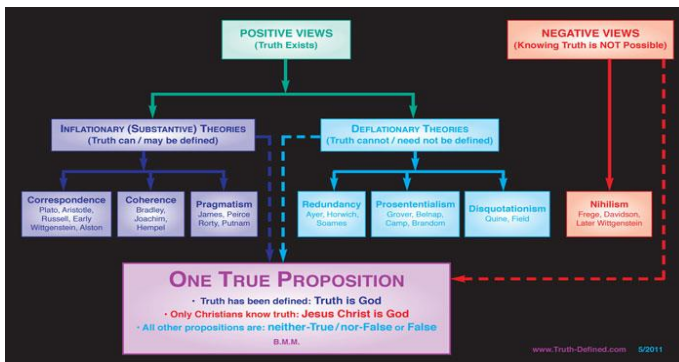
POSITIVE VIEWS
(Truth Exists)

NEGATIVE VIEWS
(Knowing Truth is NOT Possible)

INFLATIONARY (SUBSTANTIVE) THEORIES
(Truth can / may be defined)

DEFLATIONARY THEORIES
(Truth cannot / need not be defined)

Correspondence
Plato, Aristotle, Russell, Early Wittgenstein, Alston

Coherence
Bradley, Joachim, Hempel

Pragmatism
James, Peirce Rorty, Putnam

Redundancy
Ayer, Horwich, Soames

Prosententialism
Grover, Belnap, Camp, Brandom

Disquotationism
Quine, Field

Nihilism
Frege, Davidson, Later Wittgenstein

ONE TRUE PROPOSITION

• Truth has been defined: Truth is God
• Only Christians know truth: Jesus Christ is God
• All other propositions are: neither-True / nor-False or False

B.M.M.

www.Truth-Defined.com 5/2011